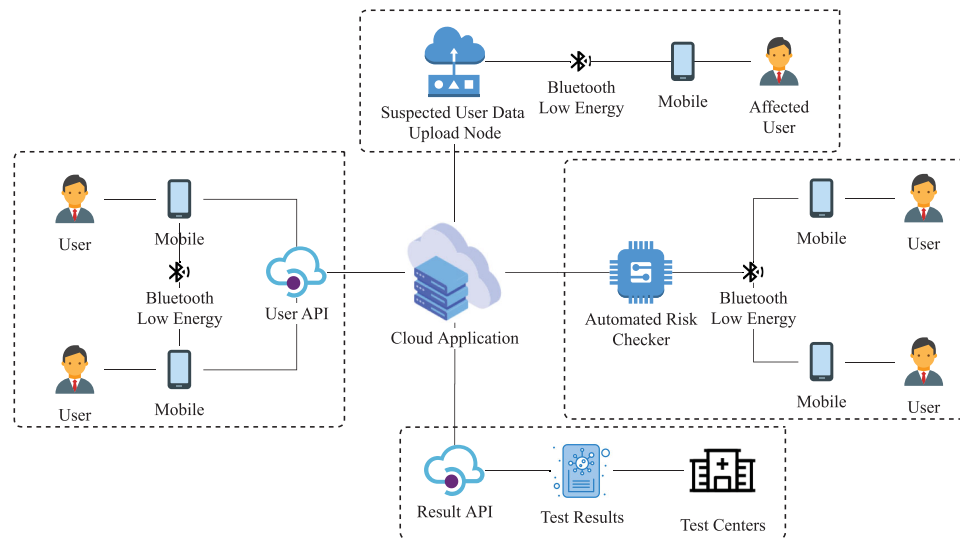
Suspected User Data Upload Node

Bluetooth Low Energy

Mobile

Affected User

User

Mobile

Bluetooth Low Energy

User API

User

Mobile

Cloud Application

Automated Risk Checker

Mobile

User

Bluetooth Low Energy

Mobile

User

Result API

Test Results

Test Centers